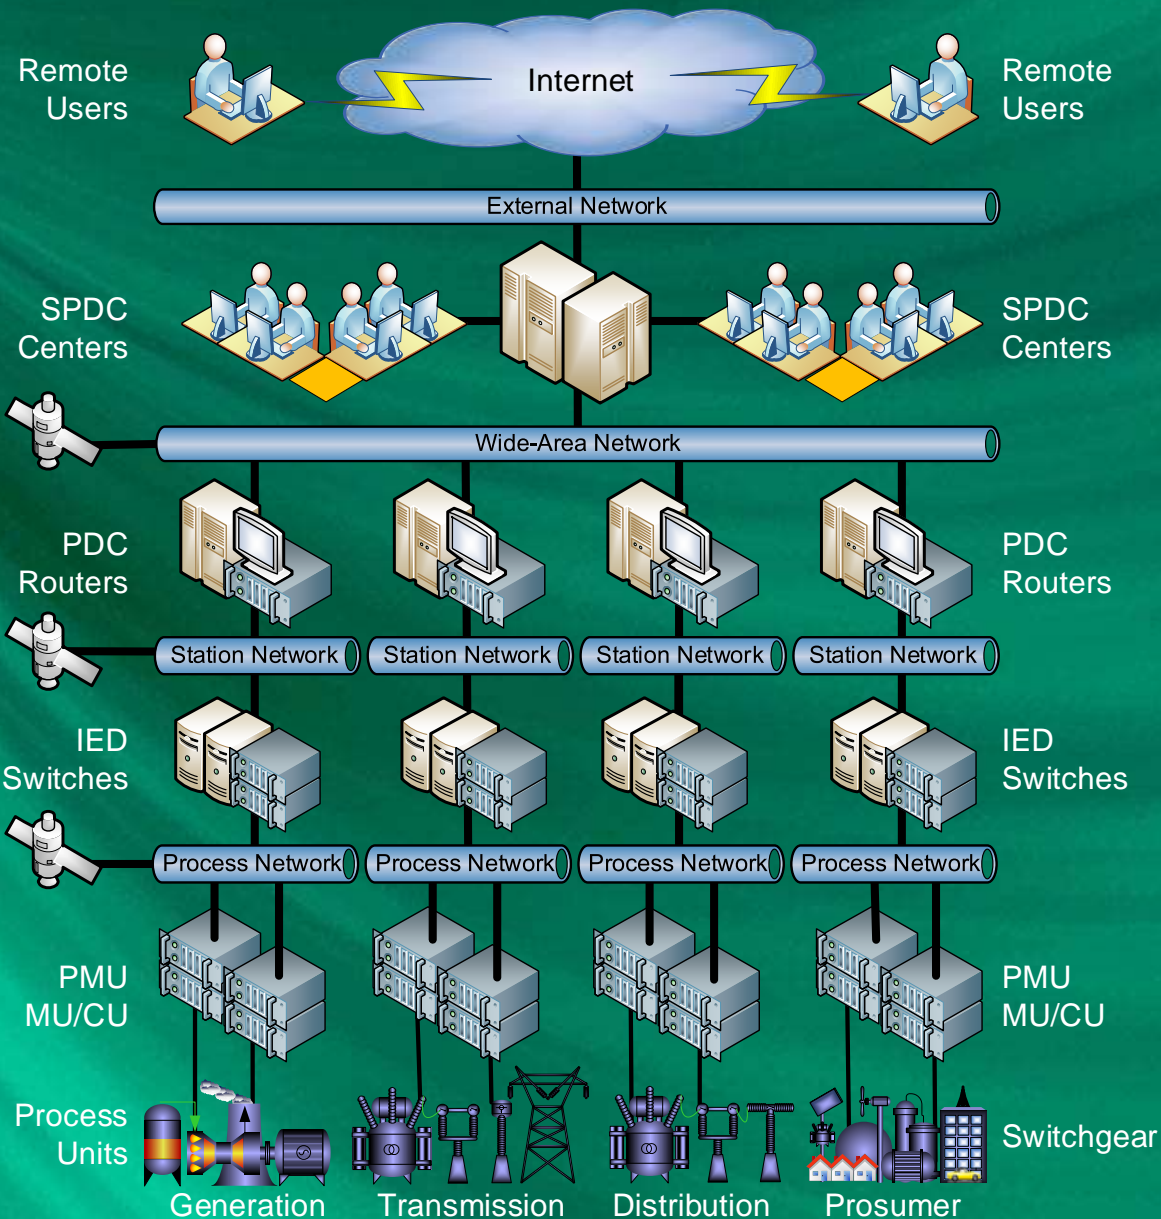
Remote Users

Internet

Remote Users

External Network

SPDC Centers

SPDC Centers

Wide-Area Network

PDC Routers

PDC Routers

Station Network

Station Network

Station Network

Station Network

IED Switches

IED Switches

Process Network

Process Network

Process Network

Process Network

PMU MU/CU

PMU MU/CU

Process Units

Switchgear

Generation

Transmission

Distribution

Prosumer